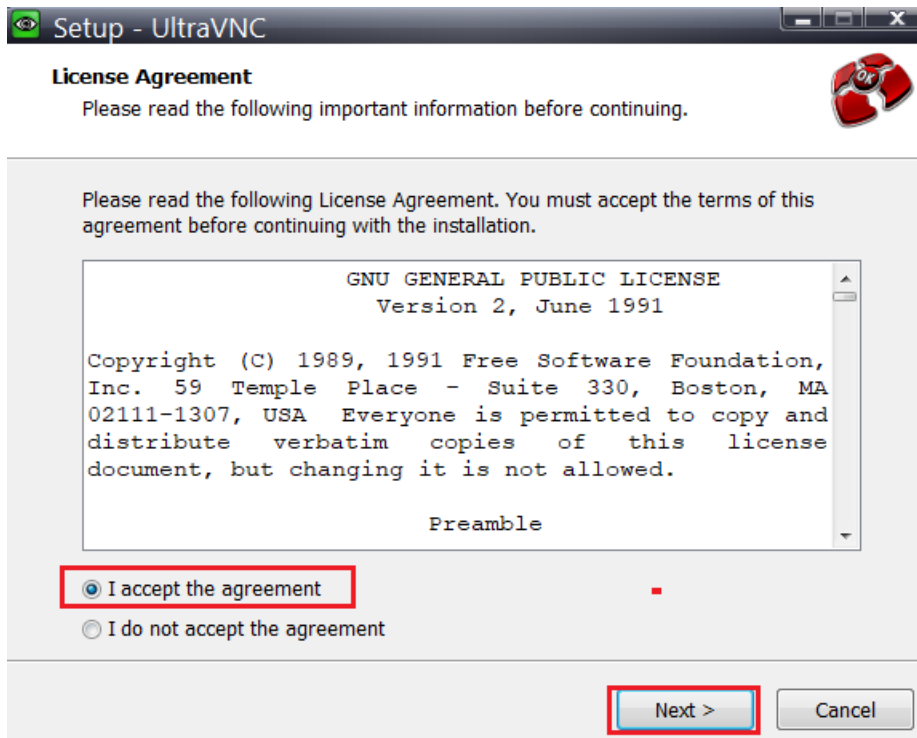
Setup - UltraVNC

License Agreement

Please read the following important information before continuing.

OK

Please read the following License Agreement. You must accept the terms of this agreement before continuing with the installation.

GNU GENERAL PUBLIC LICENSE
Version 2, June 1991

Copyright (C) 1989, 1991 Free Software Foundation, Inc. 59 Temple Place - Suite 330, Boston, MA 02111-1307, USA Everyone is permitted to copy and distribute verbatim copies of this license document, but changing it is not allowed.

Preamble

I accept the agreement

I do not accept the agreement

Next >

Cancel